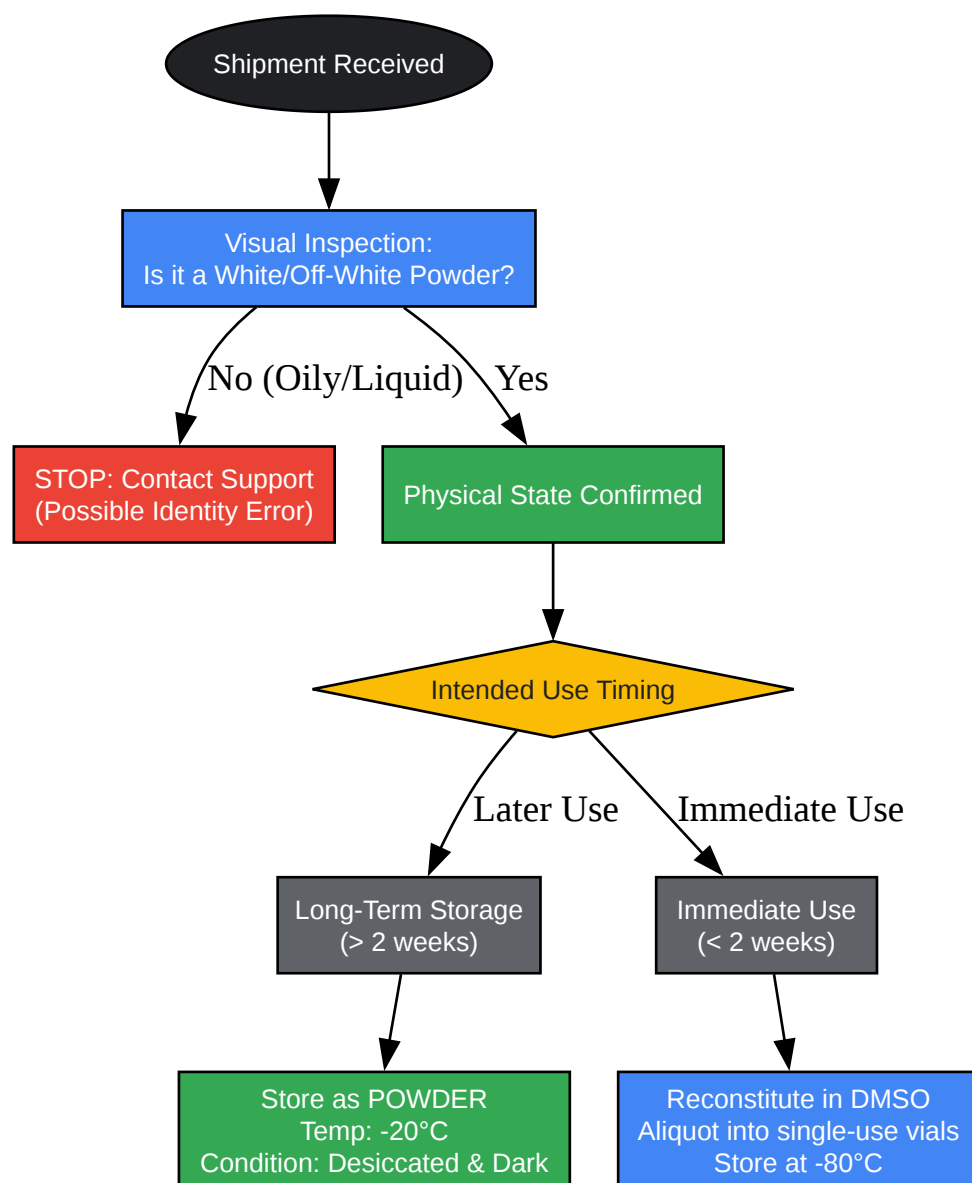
Shipment Received

Visual Inspection:
Is it a White/Off-White Powder?

No (Oily/Liquid)

Yes

STOP: Contact Support
(Possible Identity Error)

Physical State Confirmed

Intended Use Timing

Later Use

Immediate Use

Long-Term Storage
(> 2 weeks)

Immediate Use
(< 2 weeks)

Store as POWDER
Temp: -20°C
Condition: Desiccated & Dark

Reconstitute in DMSO
Aliquot into single-use vials
Store at -80°C